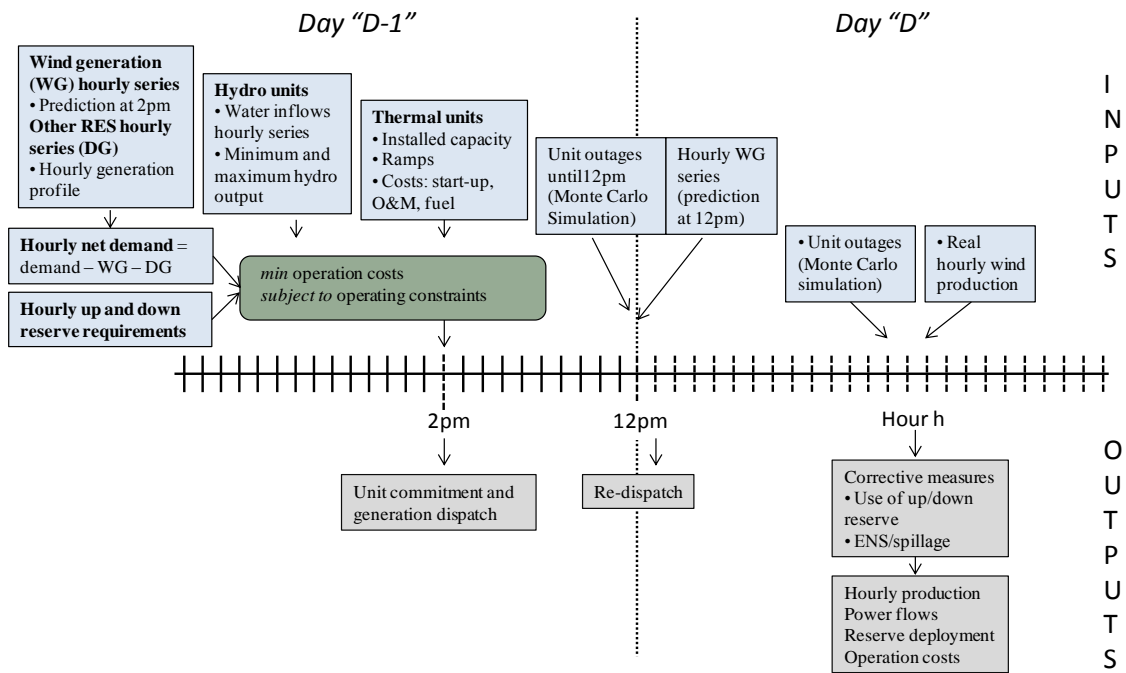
Day "D-1"

Day "D"

Wind generation (WG) hourly series
• Prediction at 2pm
Other RES hourly series (DG)
• Hourly generation profile

Hydro units
• Water inflows hourly series
• Minimum and maximum hydro output

Thermal units
• Installed capacity
• Ramps
• Costs: start-up, O&M, fuel

Unit outages until12pm (Monte Carlo Simulation)

Hourly WG series (prediction at 12pm)

I
N
P
U
T
S

Hourly net demand = demand – WG – DG

Hourly up and down reserve requirements

min operation costs
subject to operating constraints

• Unit outages (Monte Carlo simulation)

• Real hourly wind production

2pm

12pm

Hour h

Unit commitment and generation dispatch

Re-dispatch

Corrective measures
• Use of up/down reserve
• ENS/spillage

Hourly production
Power flows
Reserve deployment
Operation costs

O
U
T
P
U
T
S